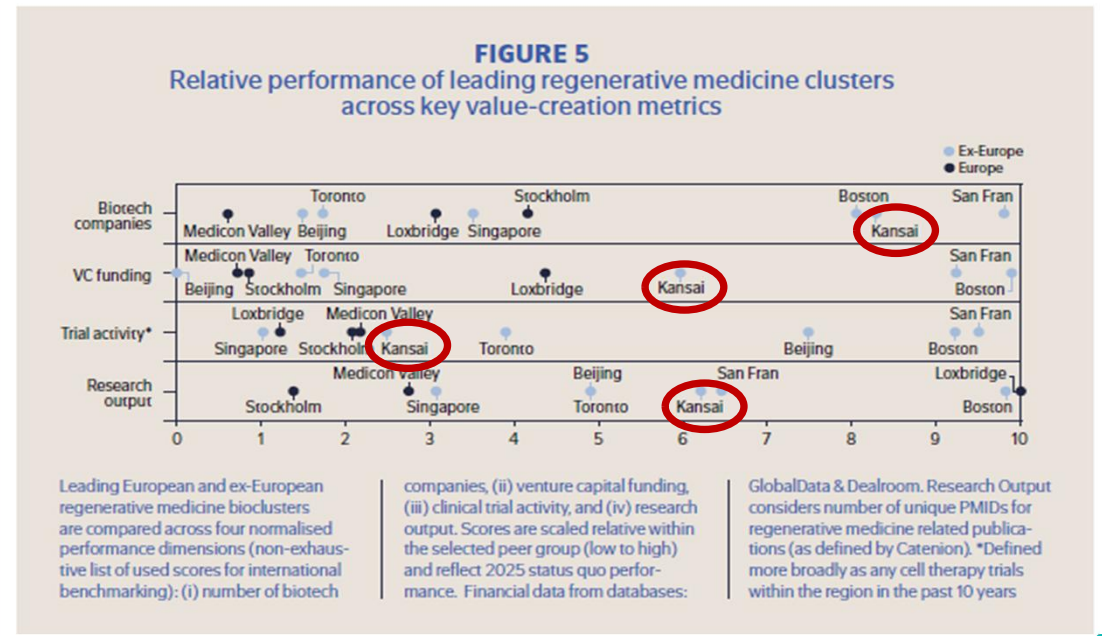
FIGURE 5
Relative performance of leading regenerative medicine clusters across key value-creation metrics

Ex-Europe
Europe

Biotech companies
Toronto
Stockholm
Boston
San Fran
Medicon Valley
Beijing
Loxbridge
Singapore
Kansai

VC funding
Medicon Valley
Toronto
San Fran
Beijing
Stockholm
Singapore
Loxbridge
Kansai
Boston

Trial activity*
Loxbridge
Medicon Valley
San Fran
Singapore
Stockholm
Kansai
Toronto
Beijing
Boston

Research output
Medicon Valley
Beijing
San Fran
Loxbridge
Stockholm
Singapore
Toronto
Kansai
Boston

0 1 2 3 4 5 6 7 8 9 10

Leading European and ex-European regenerative medicine bioclusters are compared across four normalised performance dimensions (non-exhaustive list of used scores for international benchmarking): (i) number of biotech companies, (ii) venture capital funding, (iii) clinical trial activity, and (iv) research output. Scores are scaled relative within the selected peer group (low to high) and reflect 2025 status quo performance. Financial data from databases: GlobalData & Dealroom. Research Output considers number of unique PMIDs for regenerative medicine related publications (as defined by Catenion). *Defined more broadly as any cell therapy trials within the region in the past 10 years